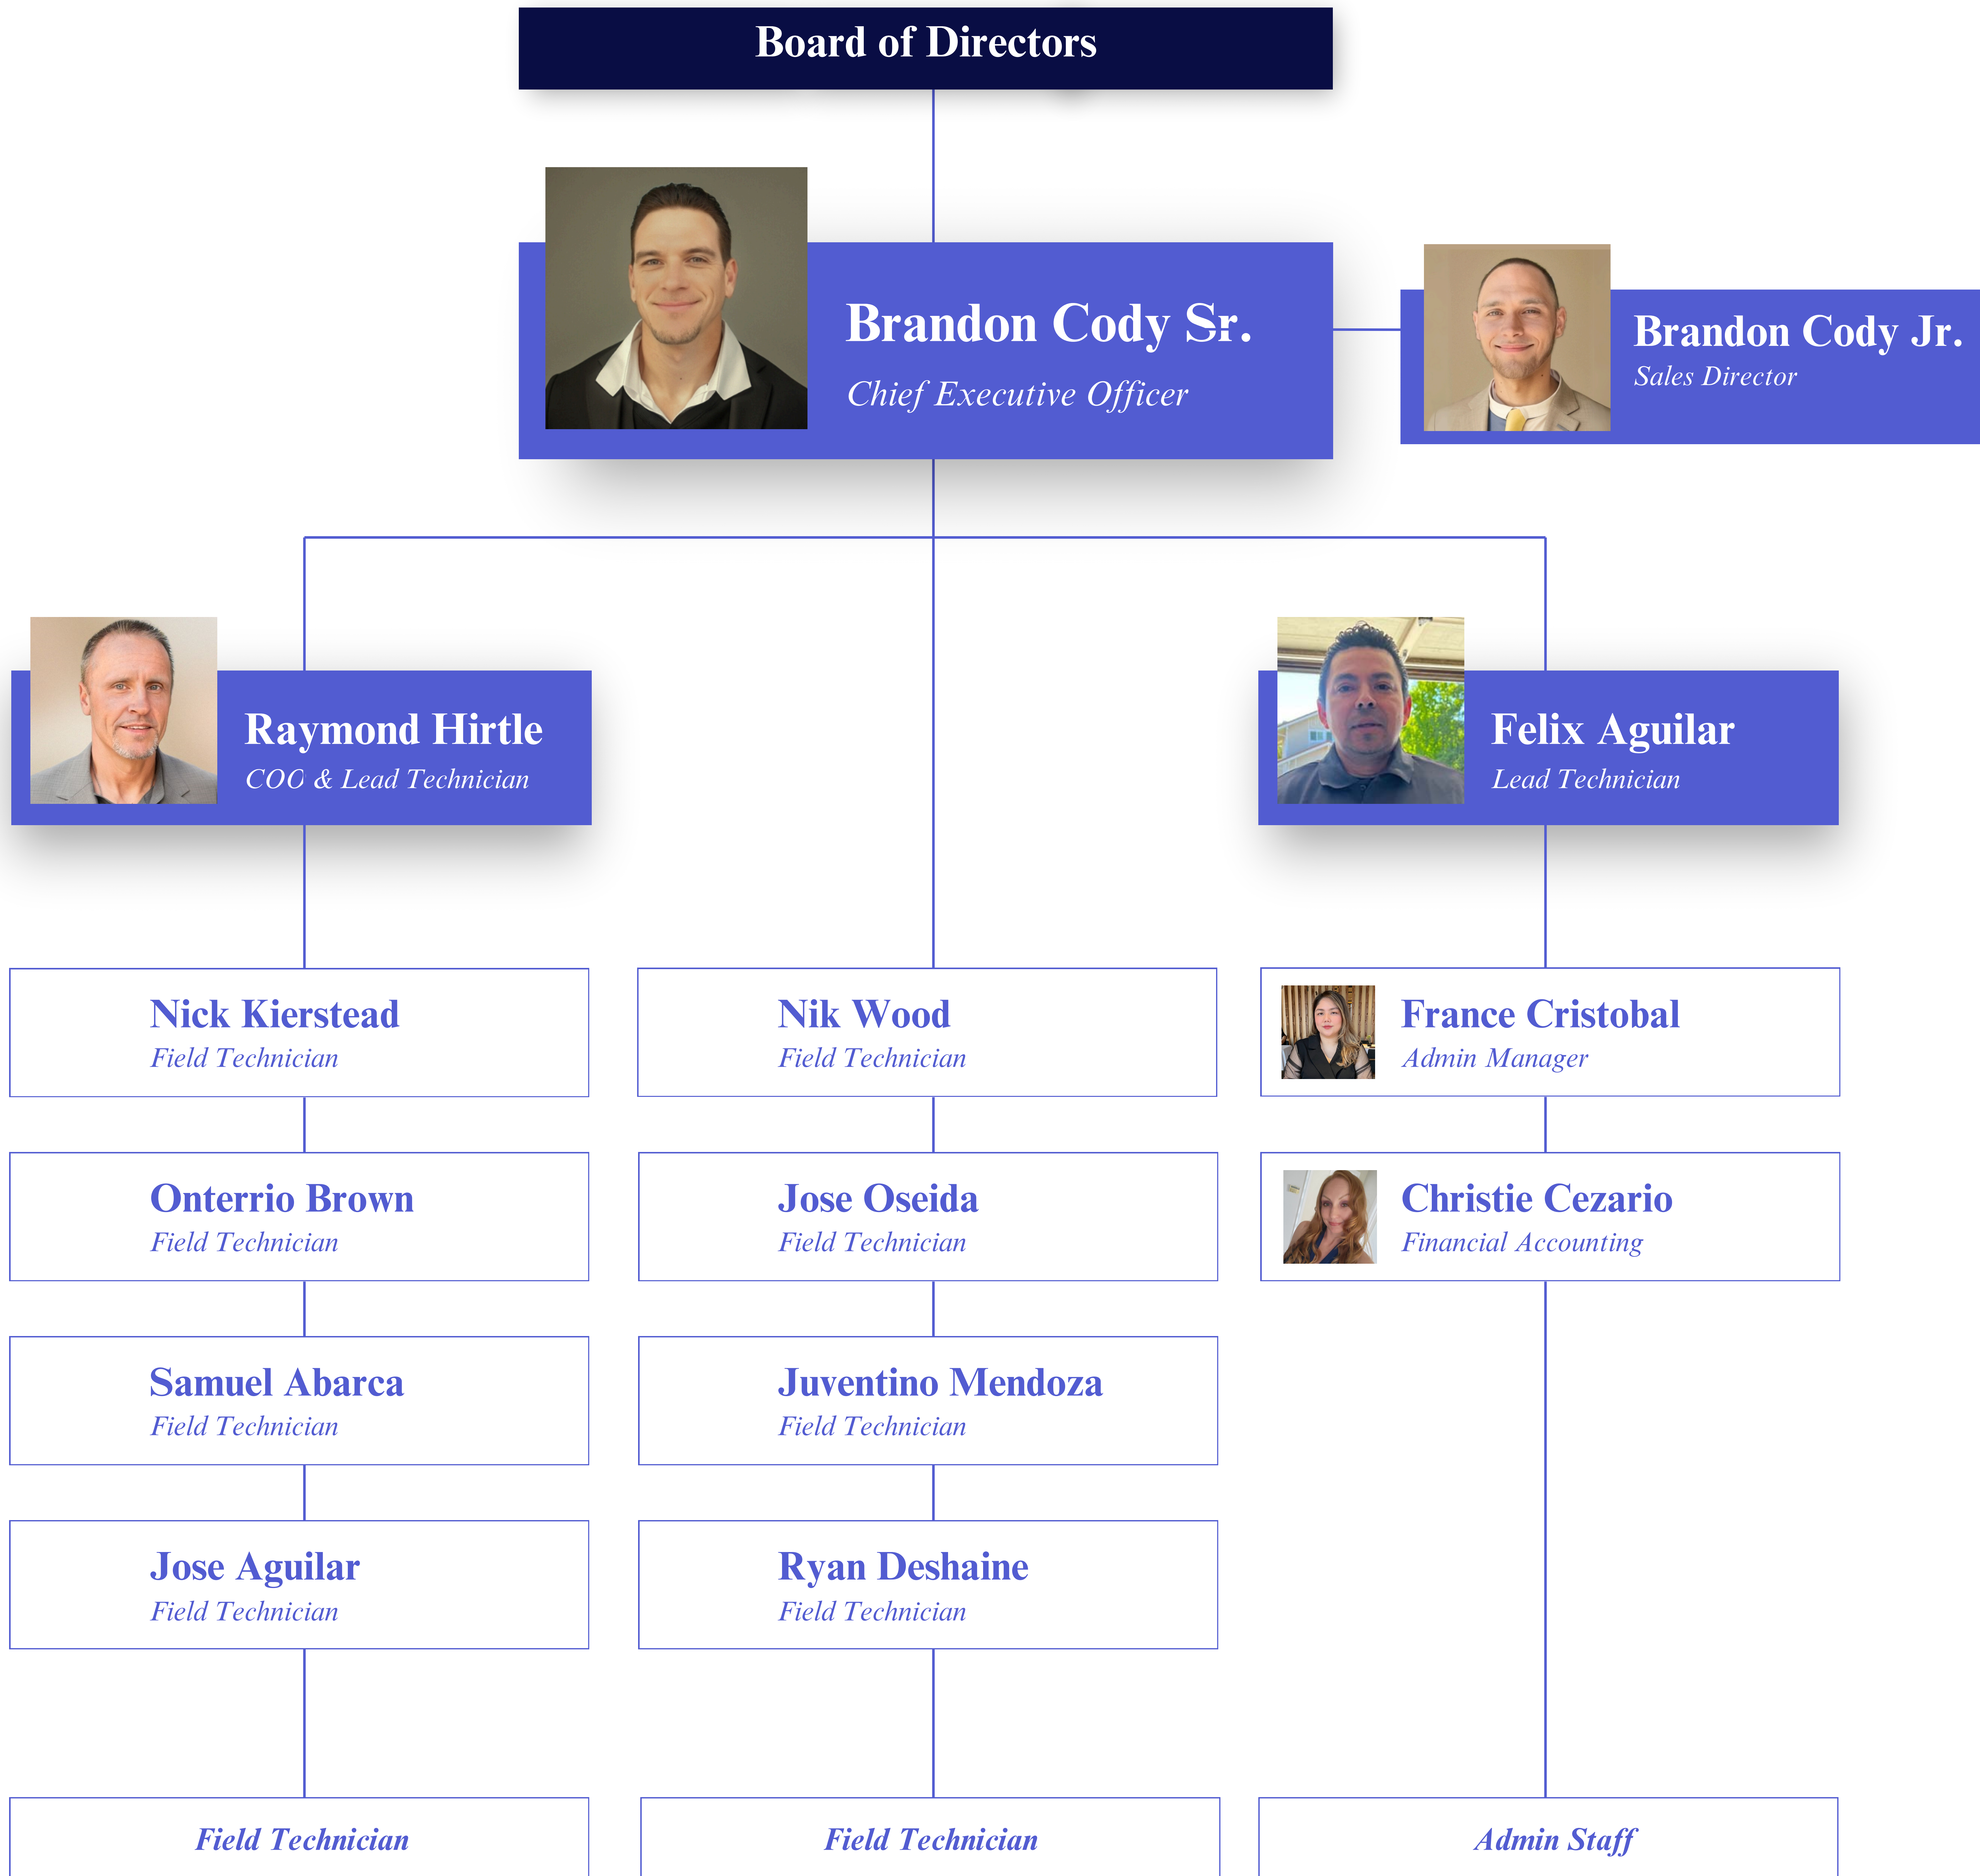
Board of Directors

Brandon Cody Sr.
Chief Executive Officer

Brandon Cody Jr.
Sales Director

Raymond Hirtle
COO & Lead Technician

Felix Aguilar
Lead Technician

Nick Kierstead
Field Technician

Onterrio Brown
Field Technician

Samuel Abarca
Field Technician

Jose Aguilar
Field Technician

Field Technician

Nik Wood
Field Technician

Jose Oseida
Field Technician

Juventino Mendoza
Field Technician

Ryan Deshaine
Field Technician

Field Technician

France Cristobal
Admin Manager

Christie Cezario
Financial Accounting

Admin Staff